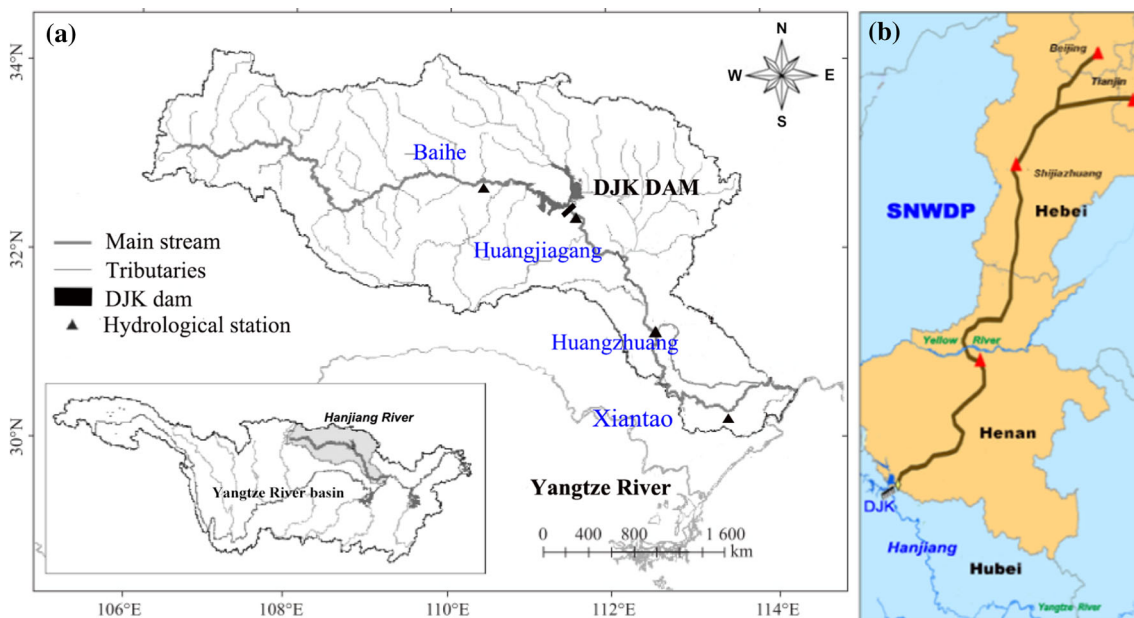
(a)

N
W
E
S

34°N
32°N
30°N

Baihe
DJK DAM
Huangjiagang
Huangzhuang
Xiantao

Main stream
Tributaries
DJK dam
Hydrological station

Hanjiang River
Yangtze River basin

Yangtze River

0 400 800 1 600
km

106°E 108°E 110°E 112°E 114°E

(b)

Beijing
Tianjin
Shijiazhuang
SNWDP
Hebei
Yellow River
Henan
DJK
Hanjiang
Hubei
Yangtze River